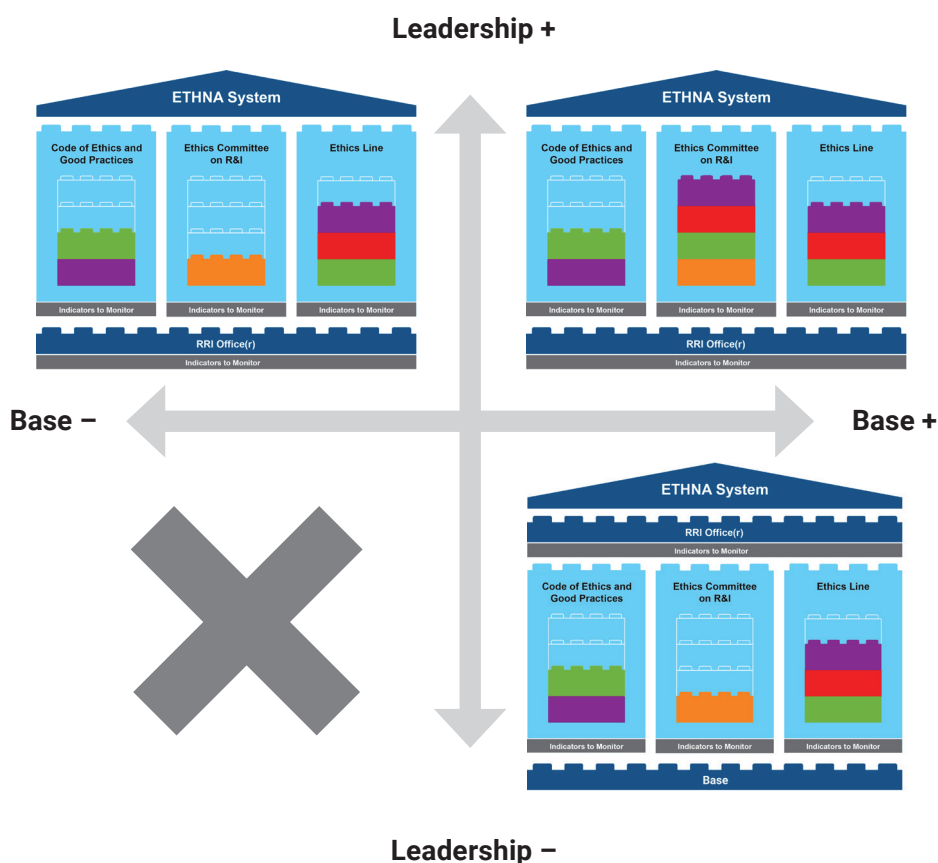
Leadership +

ETHNA System

Code of Ethics and Good Practices

Ethics Committee on R&I

Ethics Line

Indicators to Monitor

Indicators to Monitor

Indicators to Monitor

RRI Office(r)

Indicators to Monitor

ETHNA System

Code of Ethics and Good Practices

Ethics Committee on R&I

Ethics Line

Indicators to Monitor

Indicators to Monitor

Indicators to Monitor

RRI Office(r)

Indicators to Monitor

Base –

Base +

ETHNA System

RRI Office(r)

Indicators to Monitor

Code of Ethics and Good Practices

Ethics Committee on R&I

Ethics Line

Indicators to Monitor

Indicators to Monitor

Indicators to Monitor

Base

Leadership –